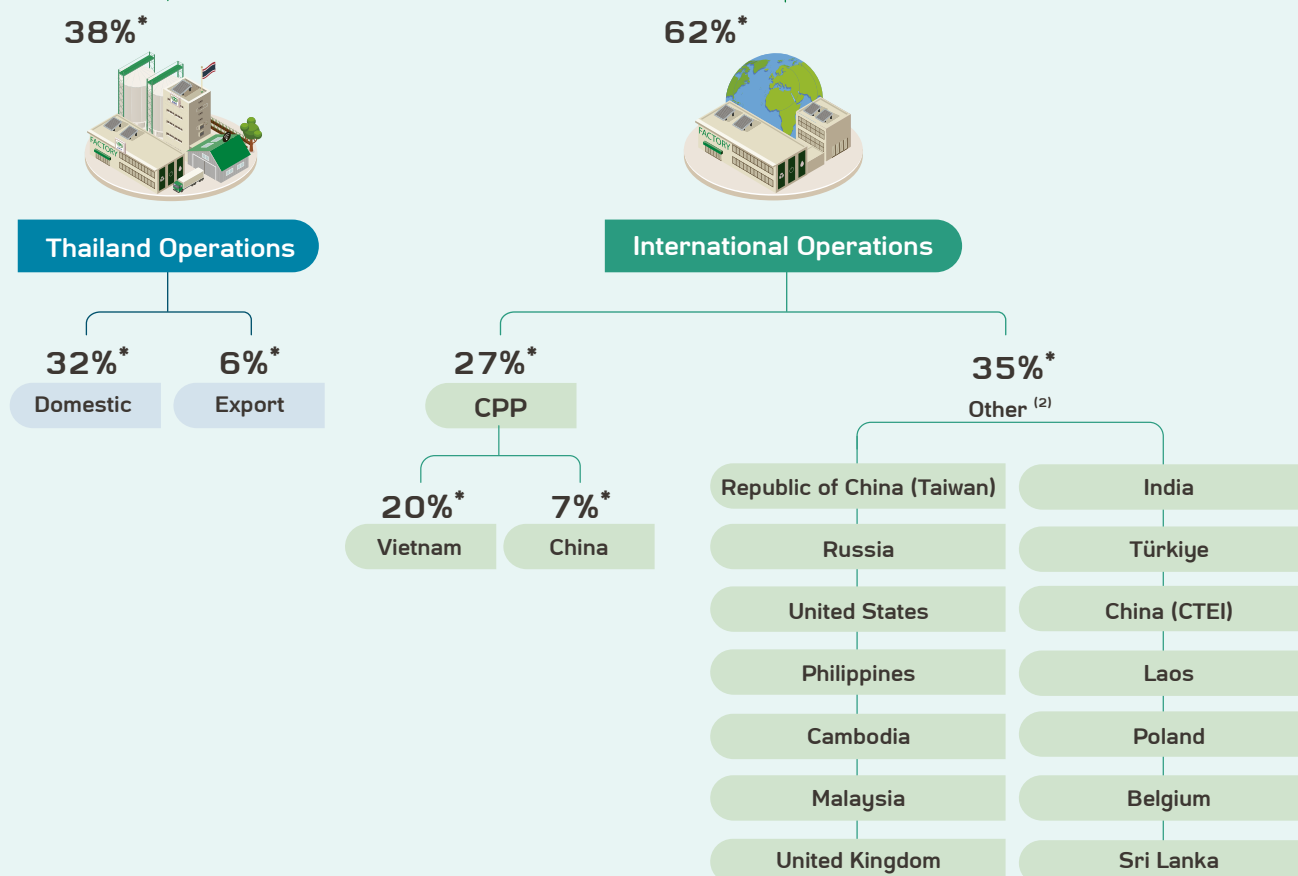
38%*

62%*

FACTORY

FACTORY

Thailand Operations

International Operations

32%*
Domestic

6%*
Export

27%*
CPP

35%*
Other $^{(2)}$

20%*
Vietnam

7%*
China

Republic of China (Taiwan)

Russia

United States

Philippines

Cambodia

Malaysia

United Kingdom

India

Türkiye

China (CTEI)

Laos

Poland

Belgium

Sri Lanka